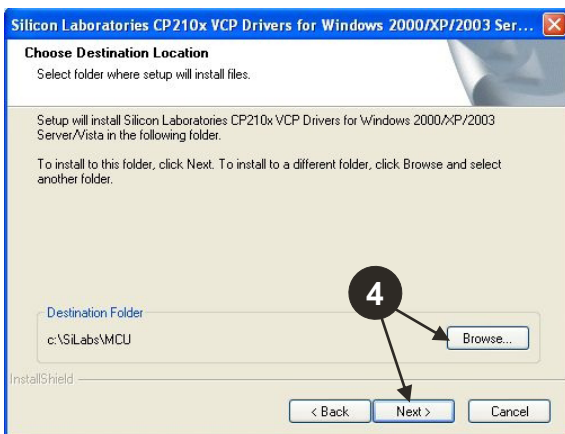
Silicon Laboratories CP210x VCP Drivers for Windows 2000/XP/2003 Ser...

Choose Destination Location

Select folder where setup will install files.

Setup will install Silicon Laboratories CP210x VCP Drivers for Windows 2000/XP/2003 Server/Vista in the following folder.

To install to this folder, click Next. To install to a different folder, click Browse and select another folder.

4

Destination Folder

c:\SiLabs\MCU

Browse...

InstallShield

< Back

Next >

Cancel